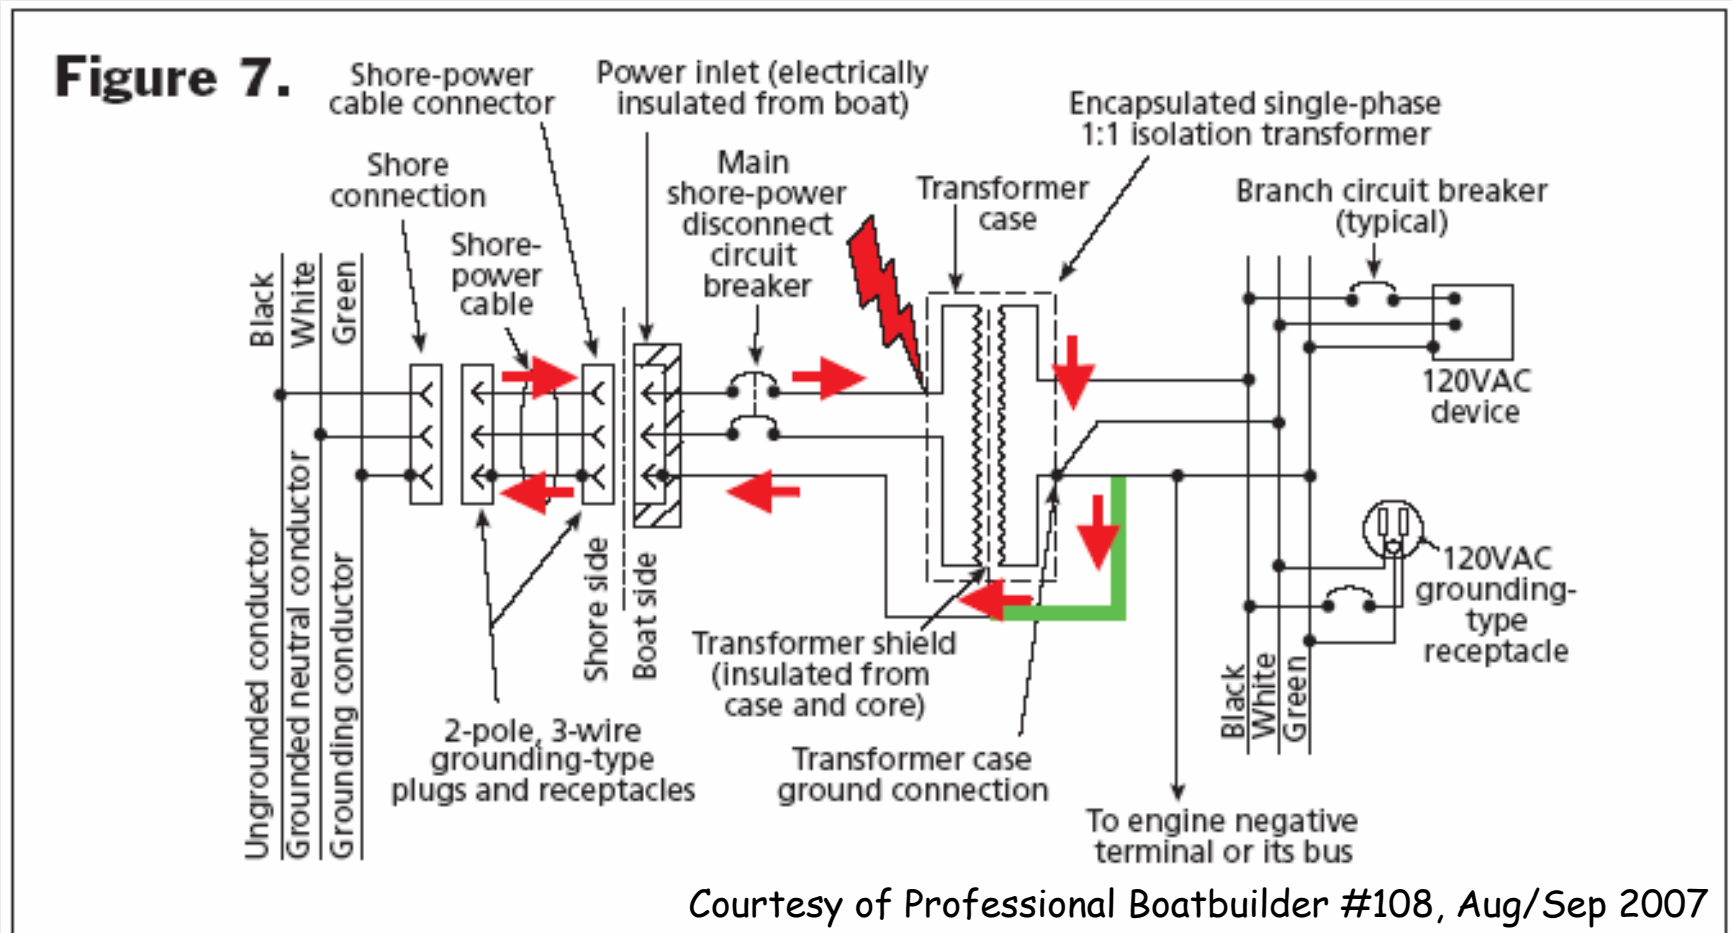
Figure 7.

Shore-power cable connector

Power inlet (electrically insulated from boat)

Encapsulated single-phase 1:1 isolation transformer

Shore connection

Main shore-power disconnect circuit breaker

Transformer case

Branch circuit breaker (typical)

Shore-power cable

Black

White

Green

120VAC device

120VAC grounding-type receptacle

Ungrounded conductor

Grounded neutral conductor

Grounding conductor

Shore side

Boat side

Transformer shield (insulated from case and core)

Black

White

Green

2-pole, 3-wire grounding-type plugs and receptacles

Transformer case ground connection

To engine negative terminal or its bus

Courtesy of Professional Boatbuilder #108, Aug/Sep 2007